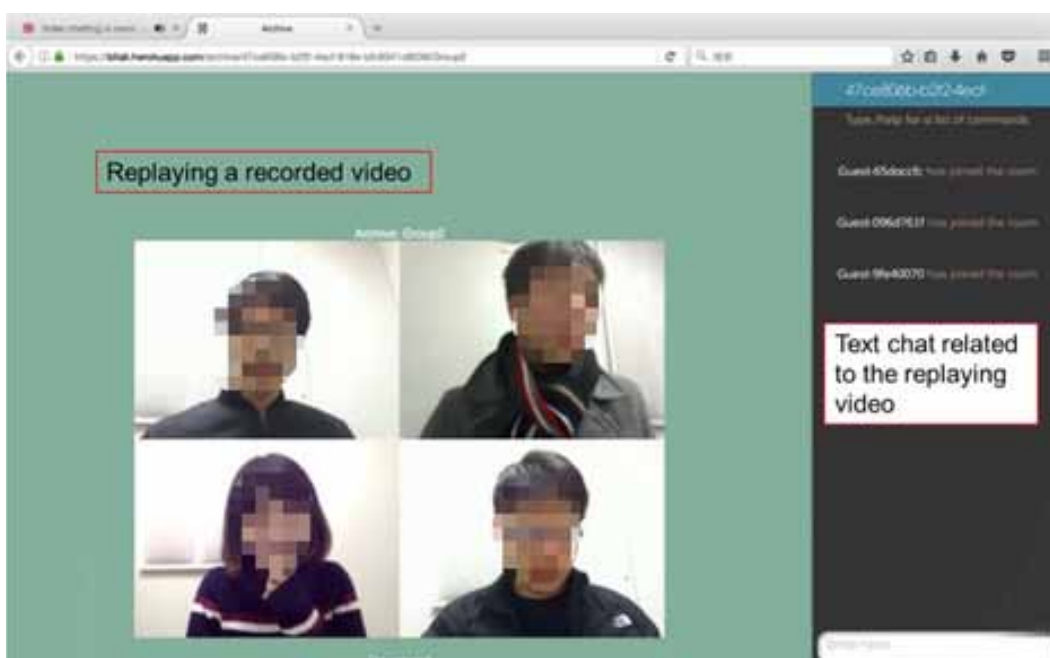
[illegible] | Archive

https://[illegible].herokuapp.com/archive/47ce806b-b2f2-4ecf-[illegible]

Replaying a recorded video

Archive: Group2

47ce806b-b2f2-4ecf

Type /help for a list of commands

Guest-65docc8 has joined the room

Guest-096d763f has joined the room

Guest-9fe40070 has joined the room

Text chat related to the replaying video

Enter here